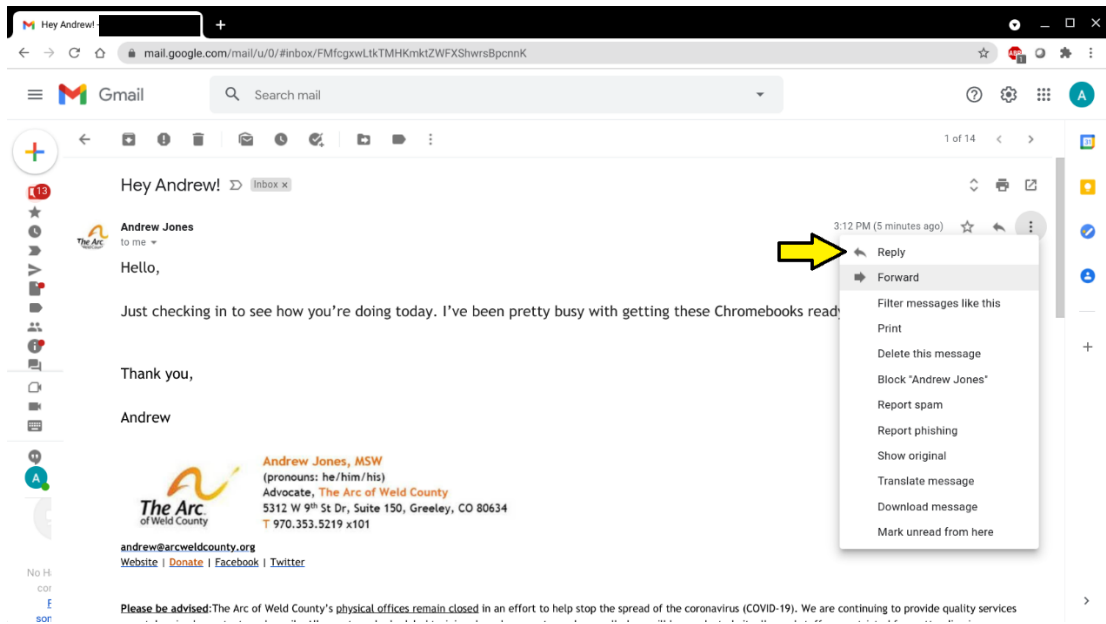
Hey Andrew!

mail.google.com/mail/u/0/#inbox/FMfcgxwLtkTMHKmktZWFXShwrsBpcnnK

Gmail

Search mail

1 of 14

13

Hey Andrew! Inbox ×

Andrew Jones
to me

3:12 PM (5 minutes ago)

Hello,

Just checking in to see how you're doing today. I've been pretty busy with getting these Chromebooks ready

Thank you,

Andrew

The Arc of Weld County

Andrew Jones, MSW
(pronouns: he/him/his)
Advocate, The Arc of Weld County
5312 W 9th St Dr, Suite 150, Greeley, CO 80634
T 970.353.5219 x101

andrew@arcweldcounty.org
Website | Donate | Facebook | Twitter

Please be advised: The Arc of Weld County's physical offices remain closed in an effort to help stop the spread of the coronavirus (COVID-19). We are continuing to provide quality services

Reply
Forward
Filter messages like this
Print
Delete this message
Block "Andrew Jones"
Report spam
Report phishing
Show original
Translate message
Download message
Mark unread from here

No H
cor
E
son